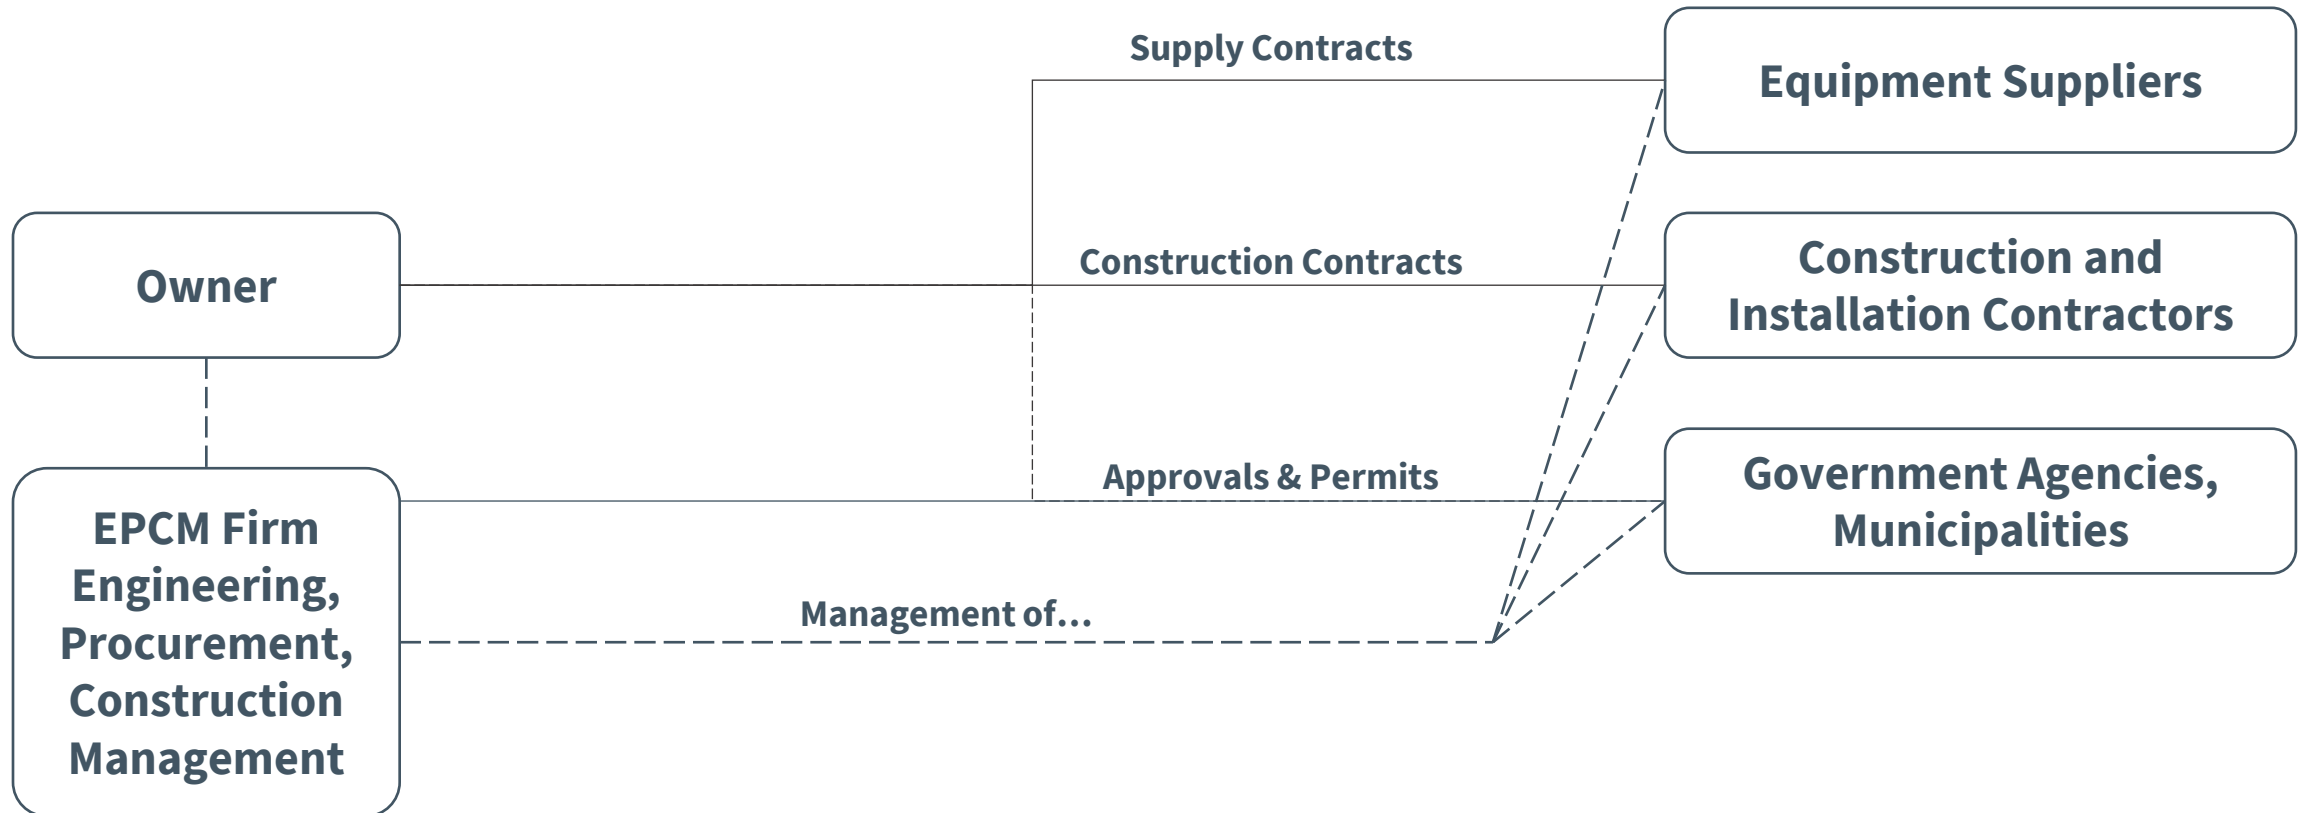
Supply Contracts

Equipment Suppliers

Owner

Construction Contracts

Construction and Installation Contractors

Approvals & Permits

Government Agencies, Municipalities

EPCM Firm Engineering, Procurement, Construction Management

Management of...